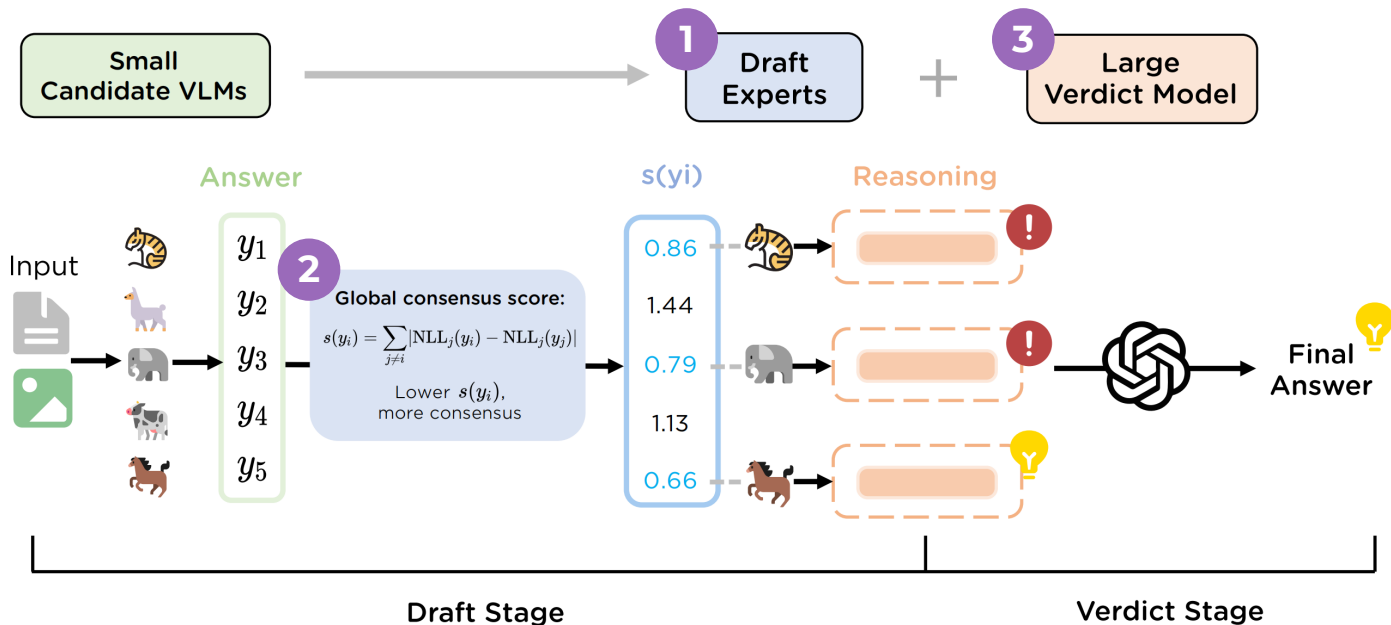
Small Candidate VLMs

1 Draft Experts

+

3 Large Verdict Model

Answer

s(yi)

Reasoning

Input

$y_1$
$y_2$
$y_3$
$y_4$
$y_5$

2

Global consensus score:

$s(y_i) = \sum_{j \neq i} |\text{NLL}_j(y_i) - \text{NLL}_j(y_j)|$

Lower $s(y_i)$, more consensus

0.86
1.44
0.79
1.13
0.66

Final Answer

Draft Stage

Verdict Stage